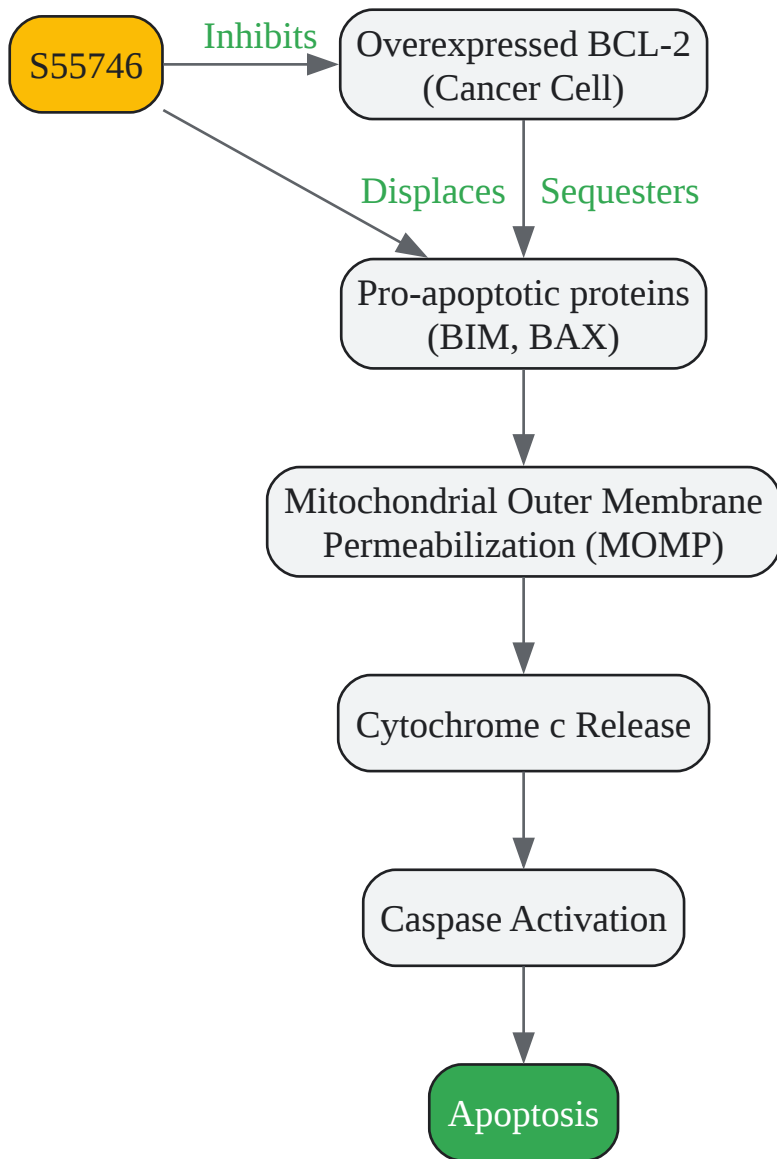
S55746

Inhibits

Overexpressed BCL-2 (Cancer Cell)

Displaces

Sequesters

Pro-apoptotic proteins (BIM, BAX)

Mitochondrial Outer Membrane Permeabilization (MOMP)

Cytochrome c Release

Caspase Activation

Apoptosis